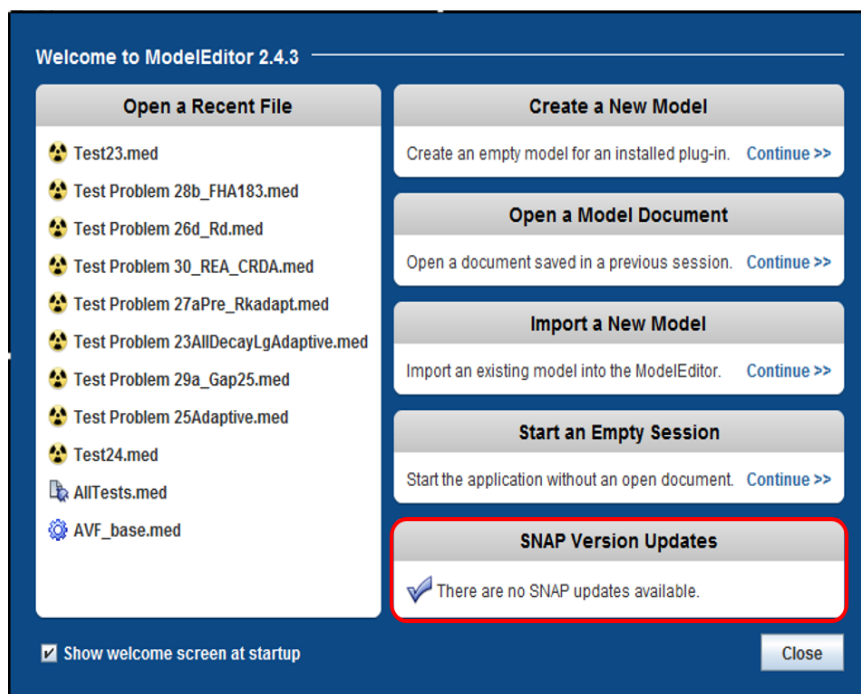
Welcome to ModelEditor 2.4.3

Open a Recent File

Test23.med
Test Problem 28b_FHA183.med
Test Problem 26d_Rd.med
Test Problem 30_REA_CRDA.med
Test Problem 27aPre_Rkadapt.med
Test Problem 23AllDecayLgAdaptive.med
Test Problem 29a_Gap25.med
Test Problem 25Adaptive.med
Test24.med
AllTests.med
AVF_base.med

Create a New Model

Create an empty model for an installed plug-in. Continue >>

Open a Model Document

Open a document saved in a previous session. Continue >>

Import a New Model

Import an existing model into the ModelEditor. Continue >>

Start an Empty Session

Start the application without an open document. Continue >>

SNAP Version Updates

There are no SNAP updates available.

Show welcome screen at startup

Close